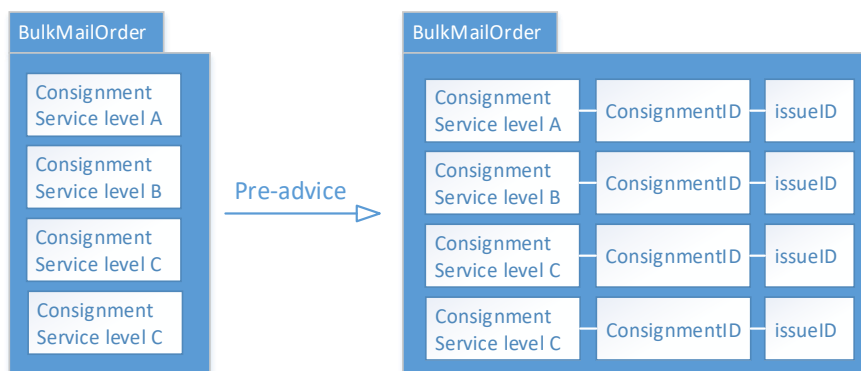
BulkMailOrder

Consignment Service level A

Consignment Service level B

Consignment Service level C

Consignment Service level C

Pre-advice

BulkMailOrder

Consignment Service level A

ConsignmentID

issueID

Consignment Service level B

ConsignmentID

issueID

Consignment Service level C

ConsignmentID

issueID

Consignment Service level C

ConsignmentID

issueID